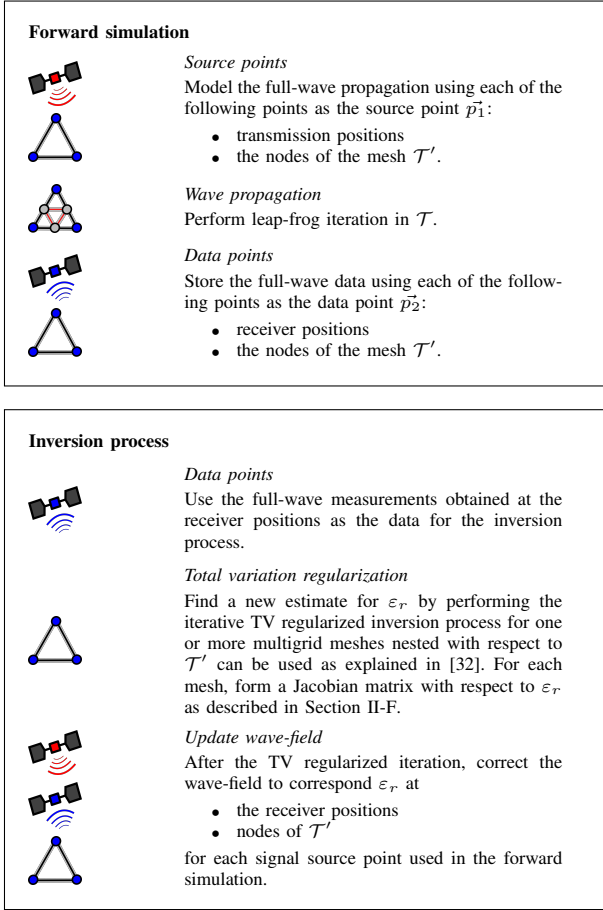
**Forward simulation**

*Source points*

Model the full-wave propagation using each of the following points as the source point $\vec{p_1}$:

- transmission positions
- the nodes of the mesh $\mathcal{T}'$.

*Wave propagation*

Perform leap-frog iteration in $\mathcal{T}$.

*Data points*

Store the full-wave data using each of the following points as the data point $\vec{p_2}$:

- receiver positions
- the nodes of the mesh $\mathcal{T}'$.

**Inversion process**

*Data points*

Use the full-wave measurements obtained at the receiver positions as the data for the inversion process.

*Total variation regularization*

Find a new estimate for $\varepsilon_r$ by performing the iterative TV regularized inversion process for one or more multigrid meshes nested with respect to $\mathcal{T}'$ can be used as explained in [32]. For each mesh, form a Jacobian matrix with respect to $\varepsilon_r$ as described in Section II-F.

*Update wave-field*

After the TV regularized iteration, correct the wave-field to correspond $\varepsilon_r$ at

- the receiver positions
- nodes of $\mathcal{T}'$

for each signal source point used in the forward simulation.